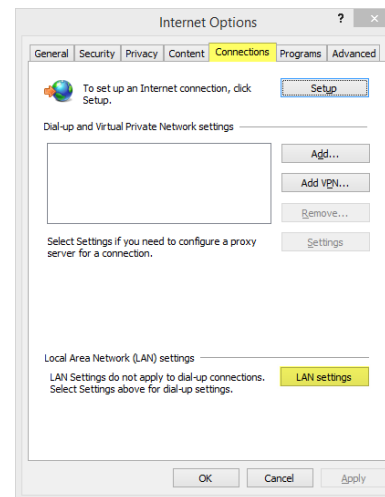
Internet Options

?

×

General | Security | Privacy | Content | Connections | Programs | Advanced

To set up an Internet connection, click Setup.

Setup

Dial-up and Virtual Private Network settings

Add...

Add VPN...

Remove...

Select Settings if you need to configure a proxy server for a connection.

Settings

Local Area Network (LAN) settings

LAN Settings do not apply to dial-up connections. Select Settings above for dial-up settings.

LAN settings

OK

Cancel

Apply